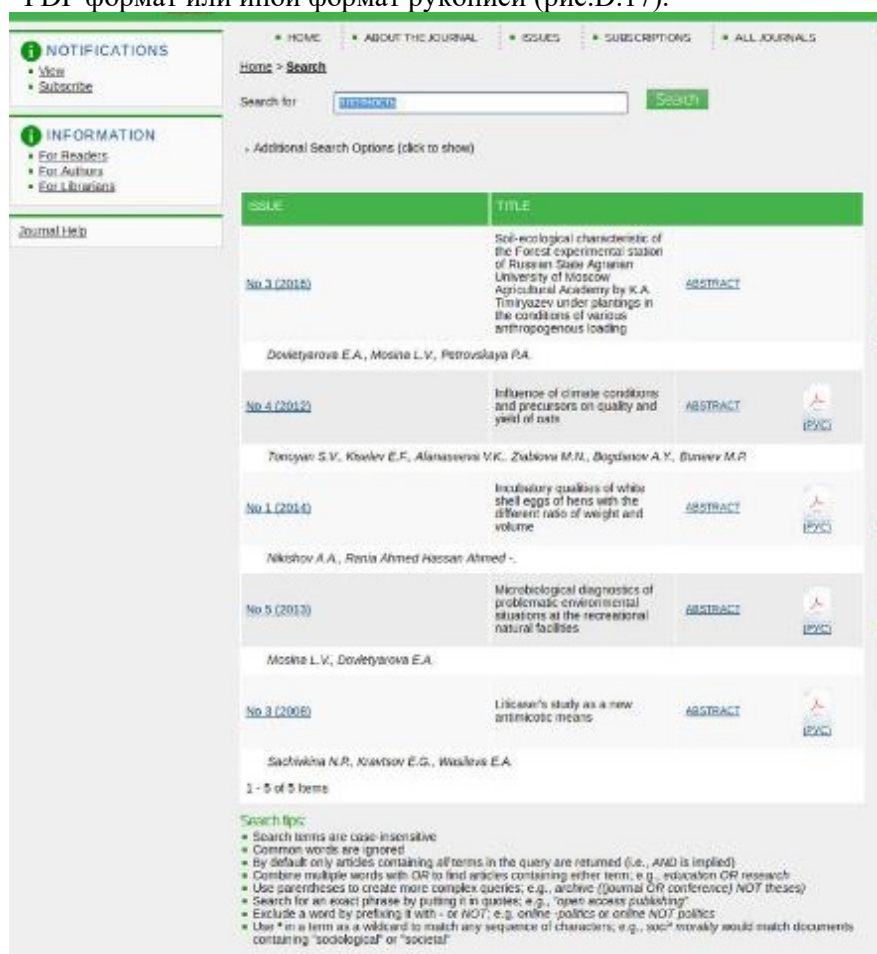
PDF формат или иной формат рукописи (рис.D.17).

NOTIFICATIONS
• View
• Subscribe

INFORMATION
• For Readers
• For Authors
• For Librarians

Journal Help

• HOME • ABOUT THE JOURNAL • ISSUES • SUBSCRIPTIONS • ALL JOURNALS

Home > Search

Search for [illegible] Search

› Additional Search Options (click to show)

| ISSUE | TITLE | | |
|---|---|---|---|
| No 3 (2016) | Soil-ecological characteristic of the Forest experimental station of Russian State Agrarian University of Moscow Agricultural Academy by K.A. Timiryazev under plantings in the conditions of various anthropogenous loading | ABSTRACT | |
| Dovletyarova E.A., Mosina L.V., Petrovskaya P.A. | | | |
| No 4 (2012) | Influence of climate conditions and precursors on quality and yield of oats | ABSTRACT | (PУС) |
| Tonoyan S.V., Kiselev E.F., Afanaseeva V.K., Zlabkova M.N., Bogdanov A.Y., Buneev M.P. | | | |
| No 1 (2014) | Incubatory qualities of white shell eggs of hens with the different ratio of weight and volume | ABSTRACT | (PУС) |
| Nikishov A.A., Rania Ahmed Hassan Ahmed -. | | | |
| No 5 (2013) | Microbiological diagnostics of problematic environmental situations at the recreational natural facilities | ABSTRACT | (PУС) |
| Mosina L.V., Dovletyarova E.A. | | | |
| No 3 (2008) | Liticaser's study as a new antimicotic means | ABSTRACT | (PУС) |
| Sachivkina N.P., Kravtsov E.G., Wasilieva E.A. | | | |

1 - 5 of 5 Items

Search tips:
• Search terms are case-insensitive
• Common words are ignored
• By default only articles containing all terms in the query are returned (i.e., AND is implied)
• Combine multiple words with OR to find articles containing either term; e.g., education OR research
• Use parentheses to create more complex queries; e.g., archive ((journal OR conference) NOT theses)
• Search for an exact phrase by putting it in quotes; e.g., "open access publishing"
• Exclude a word by prefixing it with - or NOT; e.g. online -politics or online NOT politics
• Use * in a term as a wildcard to match any sequence of characters; e.g., soci* morality would match documents containing "sociological" or "societal"